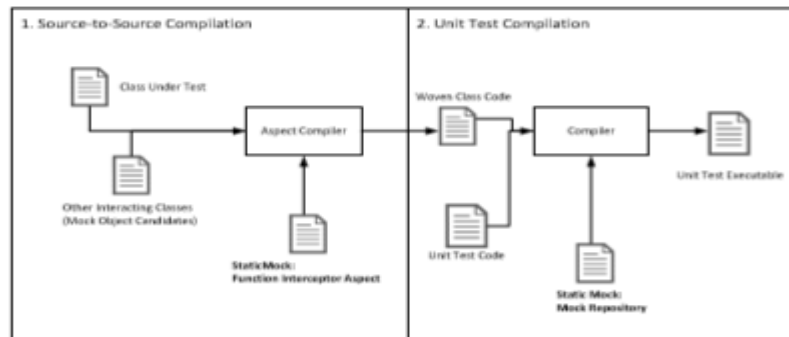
1. Source-to-Source Compilation

Class Under Test

Aspect Compiler

Other Interacting Classes (Mock Object Candidates)

StaticMock: Function Interceptor Aspect

2. Unit Test Compilation

Woven Class Code

Compiler

Unit Test Executable

Unit Test Code

Static Mock: Mock Repository